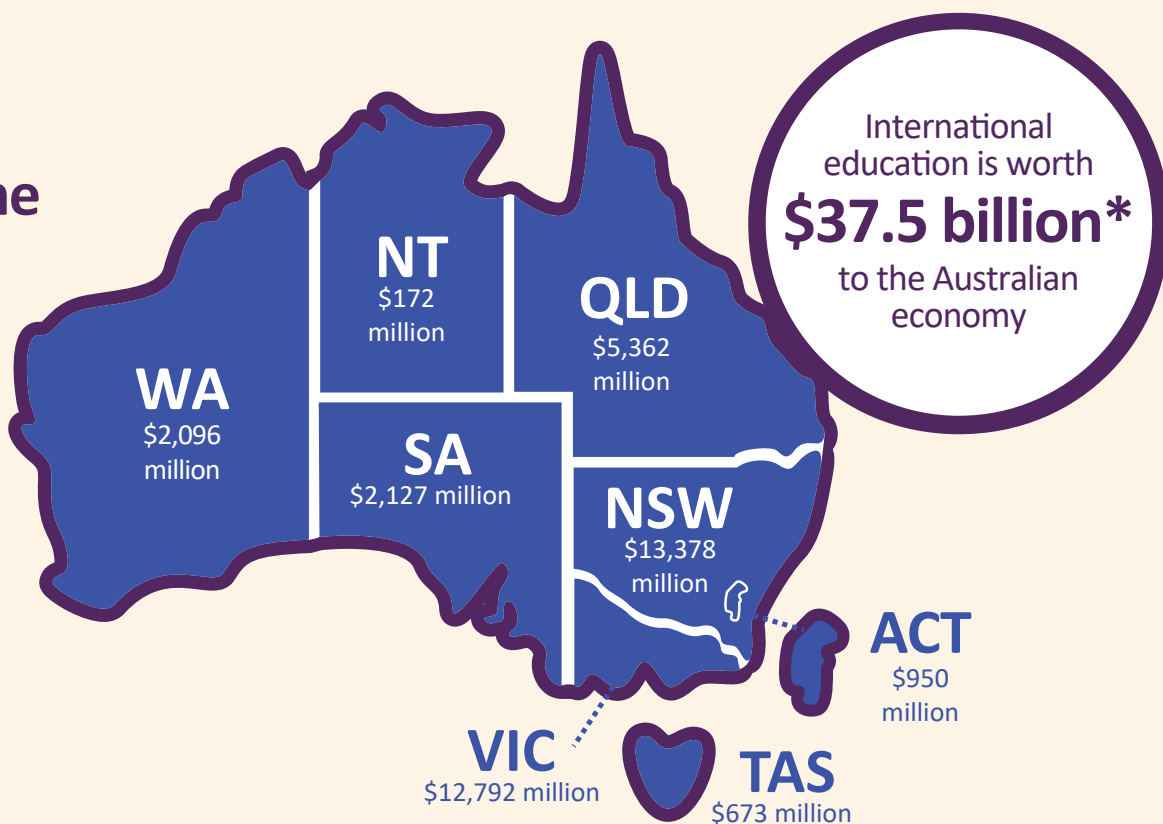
ne

International education is worth
$37.5 billion*
to the Australian economy

NT
$172 million

QLD
$5,362 million

WA
$2,096 million

SA
$2,127 million

NSW
$13,378 million

ACT
$950 million

VIC
$12,792 million

TAS
$673 million